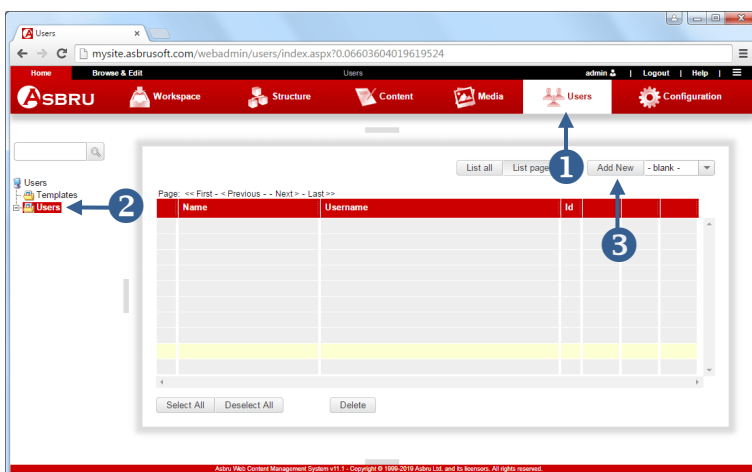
Users

mysite.asbrusoft.com/webadmin/users/index.aspx?0.06603604019619524

Home | Browse & Edit | Users | admin | Logout | Help

ASBRU

Workspace

Structure

Content

Media

Users

Configuration

Users

Templates

Users

2

1

List all

List page

Add New

- blank -

3

Page: << First - < Previous - - Next > - Last >>

| Name | Username | Id | | |
|---|---|---|---|---|

Select All

Deselect All

Delete

Asbru Web Content Management System v11.1 - Copyright © 1999-2019 Asbru Ltd. and its licensors. All rights reserved.